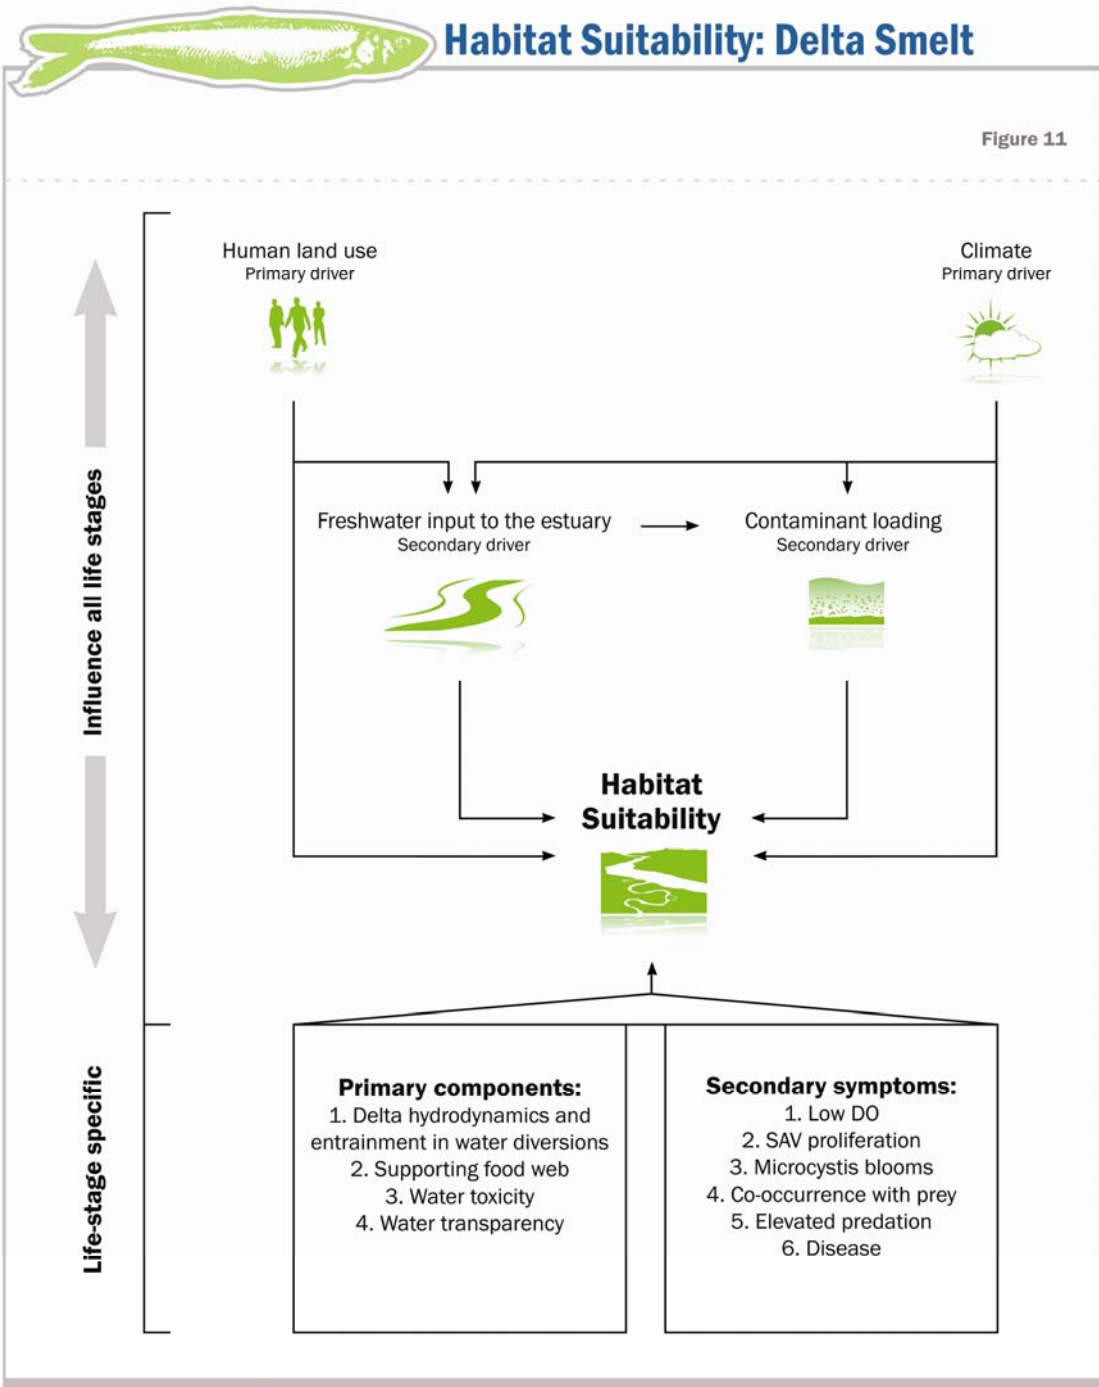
Habitat Suitability: Delta Smelt

Figure 11

Influence all life stages

Human land use
Primary driver

Climate
Primary driver

Freshwater input to the estuary
Secondary driver

Contaminant loading
Secondary driver

Habitat Suitability

Life-stage specific

Primary components:
1. Delta hydrodynamics and entrainment in water diversions
2. Supporting food web
3. Water toxicity
4. Water transparency

Secondary symptoms:
1. Low DO
2. SAV proliferation
3. Microcystis blooms
4. Co-occurrence with prey
5. Elevated predation
6. Disease